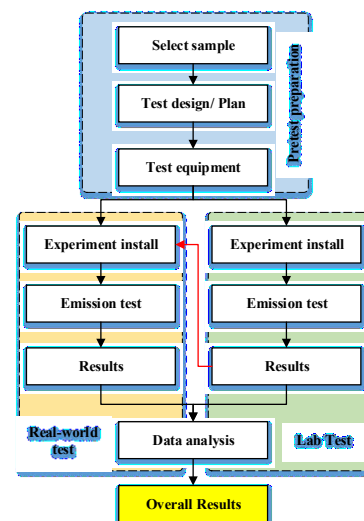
Select sample

Test design/ Plan

Test equipment

Pretest preparation

Experiment install

Emission test

Results

Experiment install

Emission test

Results

Real-world test

Data analysis

Lab Test

Overall Results